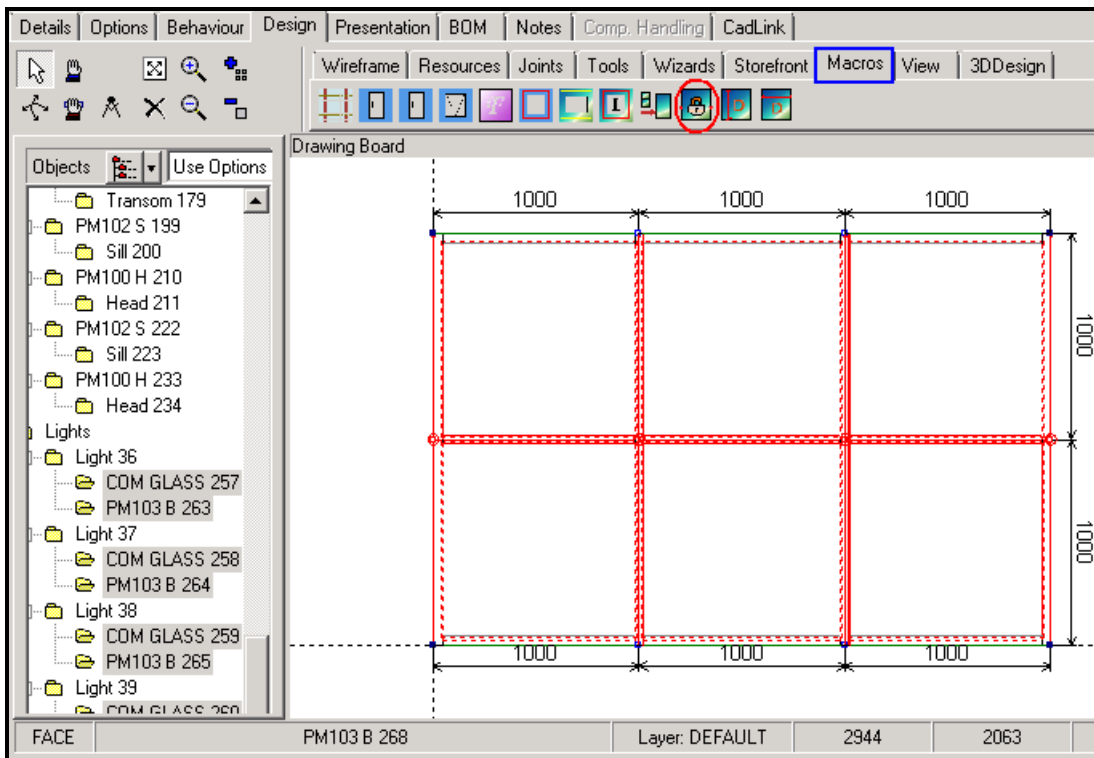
Details | Options | Behaviour | Design | Presentation | BOM | Notes | Comp. Handling | CadLink

Wireframe | Resources | Joints | Tools | Wizards | Storefront | Macros | View | 3DDesign

Objects | Use Options

Drawing Board

Transom 179
PM102 S 199
Sill 200
PM100 H 210
Head 211
PM102 S 222
Sill 223
PM100 H 233
Head 234
Lights
Light 36
COM GLASS 257
PM103 B 263
Light 37
COM GLASS 258
PM103 B 264
Light 38
COM GLASS 259
PM103 B 265
Light 39
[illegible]

1000 1000 1000
1000
1000
1000 1000 1000

FACE | PM103 B 268 | Layer: DEFAULT | 2944 | 2063